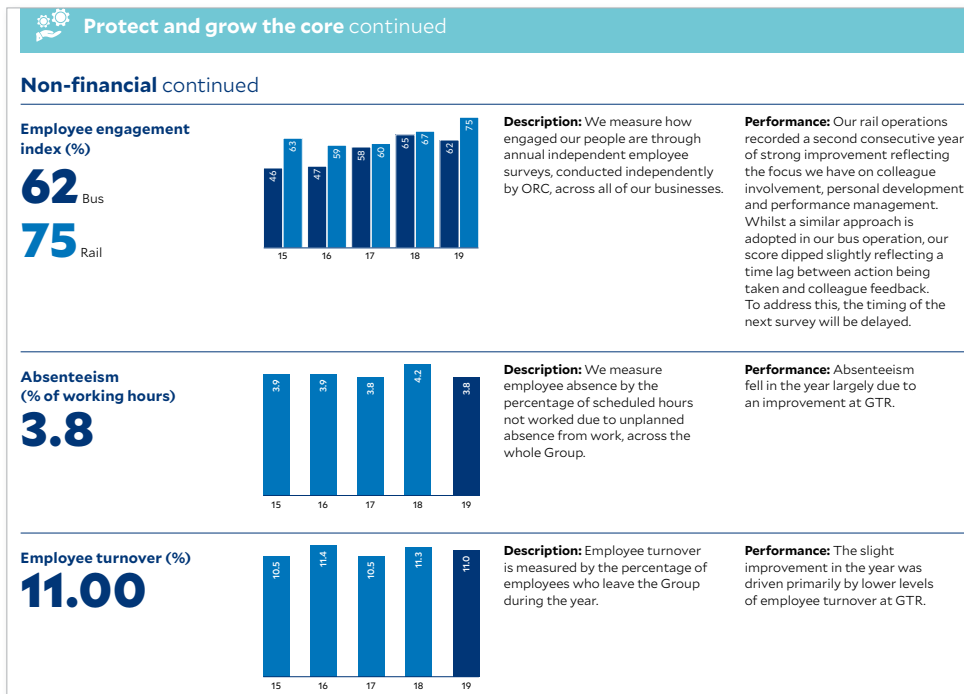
**Protect and grow the core** continued

**Non-financial** continued

**Employee engagement index (%)**
**62** Bus
**75** Rail

46 63 47 59 58 60 65 67 62 75
15 16 17 18 19

**Description:** We measure how engaged our people are through annual independent employee surveys, conducted independently by ORC, across all of our businesses.

**Performance:** Our rail operations recorded a second consecutive year of strong improvement reflecting the focus we have on colleague involvement, personal development and performance management. Whilst a similar approach is adopted in our bus operation, our score dipped slightly reflecting a time lag between action being taken and colleague feedback. To address this, the timing of the next survey will be delayed.

**Absenteeism (% of working hours)**
**3.8**

3.9 3.9 3.8 4.2 3.8
15 16 17 18 19

**Description:** We measure employee absence by the percentage of scheduled hours not worked due to unplanned absence from work, across the whole Group.

**Performance:** Absenteeism fell in the year largely due to an improvement at GTR.

**Employee turnover (%)**
**11.00**

10.5 11.4 10.5 11.3 11.0
15 16 17 18 19

**Description:** Employee turnover is measured by the percentage of employees who leave the Group during the year.

**Performance:** The slight improvement in the year was driven primarily by lower levels of employee turnover at GTR.